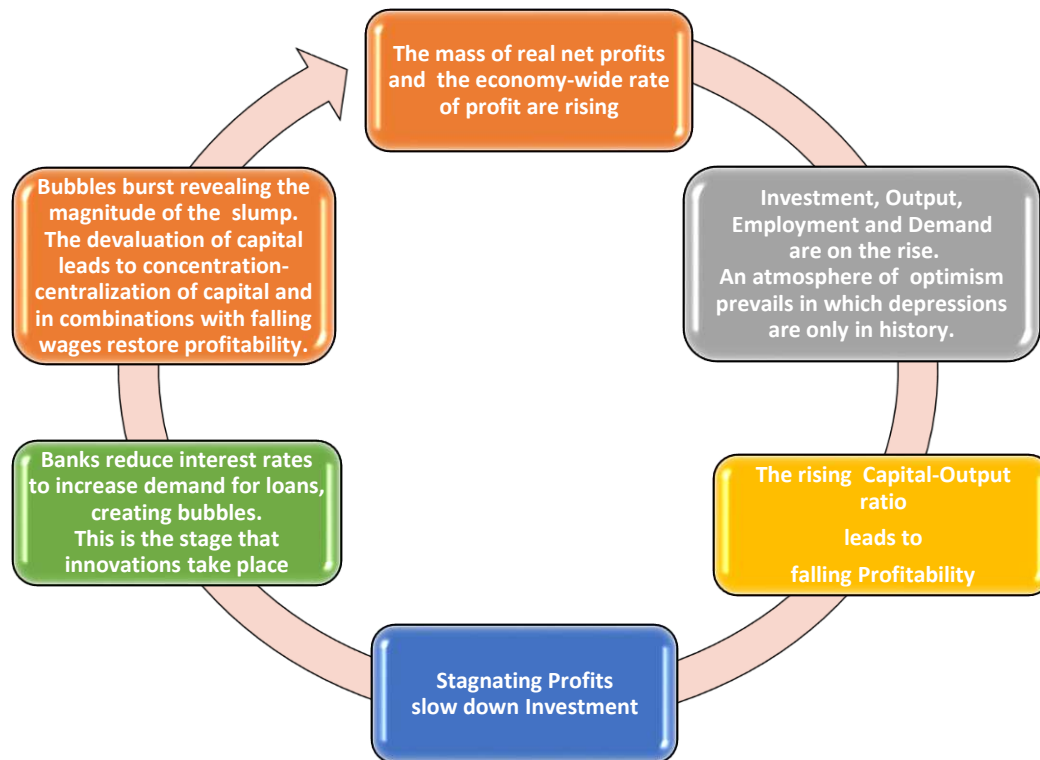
The mass of real net profits and the economy-wide rate of profit are rising

Investment, Output, Employment and Demand are on the rise. An atmosphere of optimism prevails in which depressions are only in history.

The rising Capital-Output ratio

leads to

falling Profitability

Stagnating Profits slow down Investment

Banks reduce interest rates to increase demand for loans, creating bubbles. This is the stage that innovations take place

Bubbles burst revealing the magnitude of the slump. The devaluation of capital leads to concentration-centralization of capital and in combinations with falling wages restore profitability.